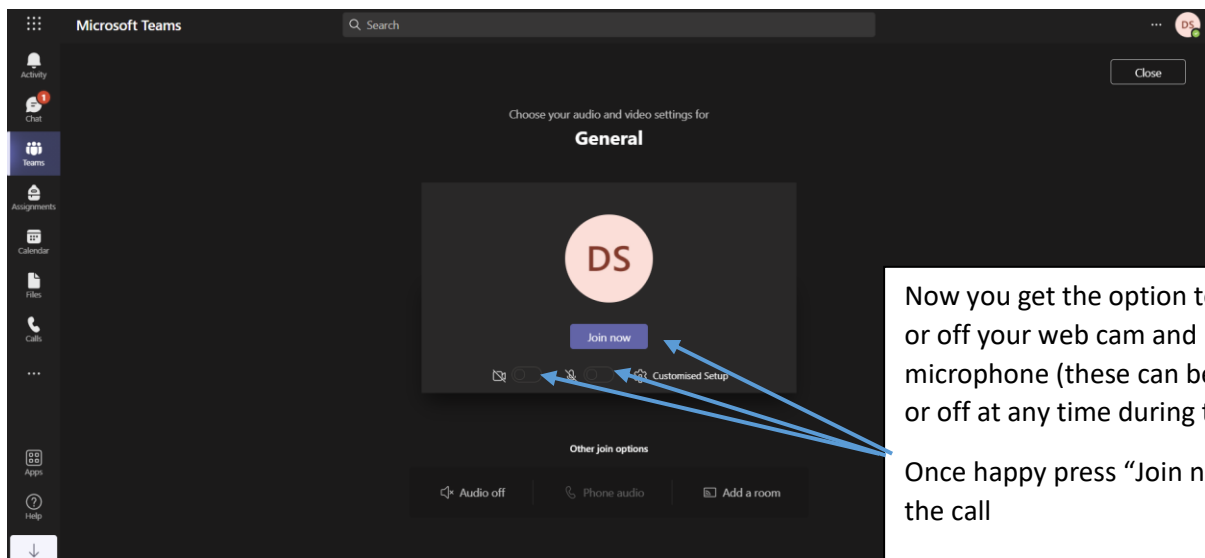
Microsoft Teams

Search

DS

Activity

1

Chat

Teams

Assignments

Calendar

Files

Calls

...

Apps

Help

Close

Choose your audio and video settings for

General

DS

Join now

Customised Setup

Other join options

Audio off

Phone audio

Add a room

Now you get the option t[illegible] or off your web cam and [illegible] microphone (these can b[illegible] or off at any time during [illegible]

Once happy press "Join n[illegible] the call